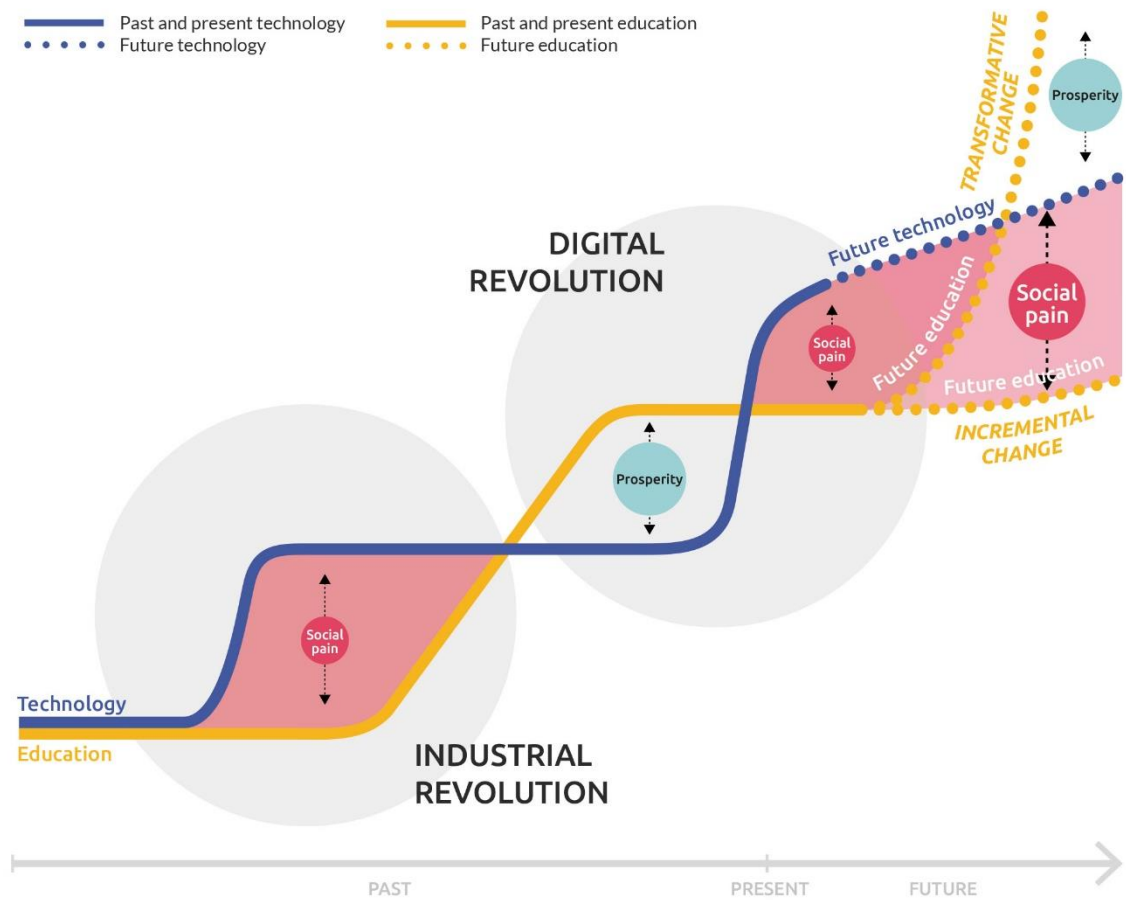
Past and present technology
Future technology
Past and present education
Future education

TRANSFORMATIVE CHANGE

Prosperity

Future technology

DIGITAL REVOLUTION

Social pain

Future education

Social pain

Future education

INCREMENTAL CHANGE

Prosperity

Social pain

Technology
Education

INDUSTRIAL REVOLUTION

PAST
PRESENT
FUTURE